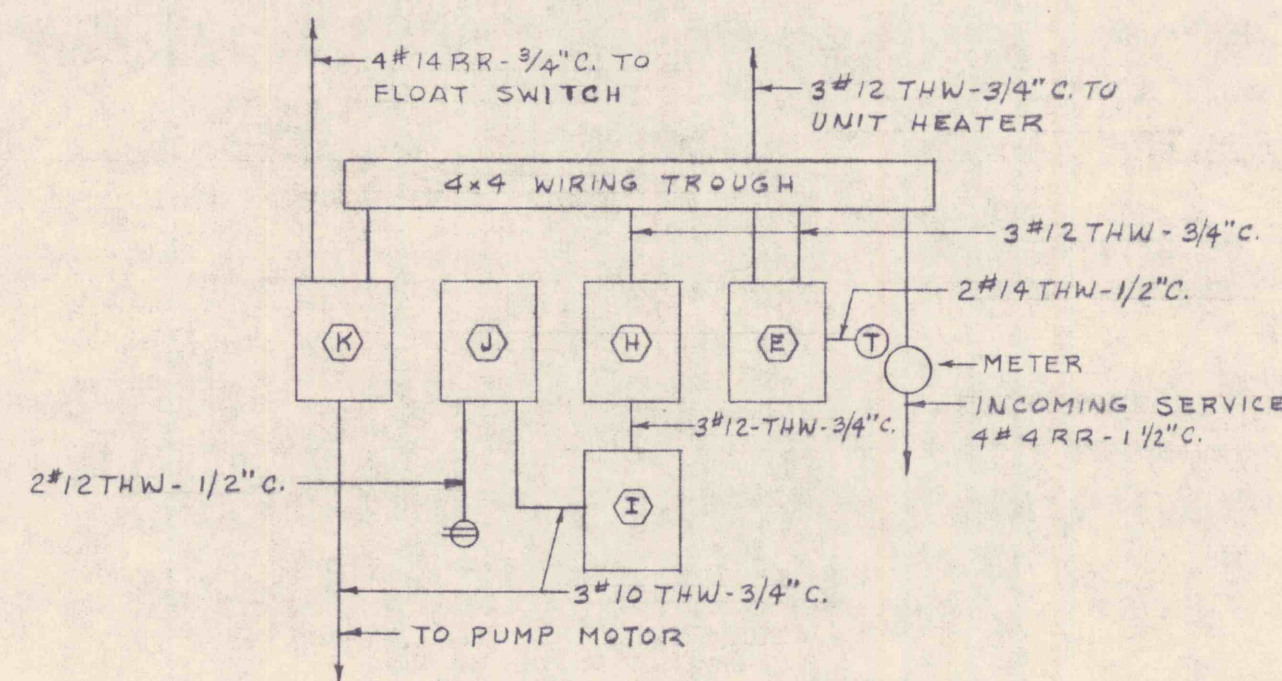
4#14 RR - $\frac{3}{4}$"C. TO FLOAT SWITCH

3#12 THW-3/4"C. TO UNIT HEATER

4x4 WIRING TROUGH

3#12 THW - 3/4"C.

2#14 THW-1/2"C.

K

J

H

E

T

METER

INCOMING SERVICE 4#4 RR - 1 1/2"C.

3#12-THW-3/4"C.

2#12THW - 1/2"C.

I

3#10 THW-3/4"C.

TO PUMP MOTOR